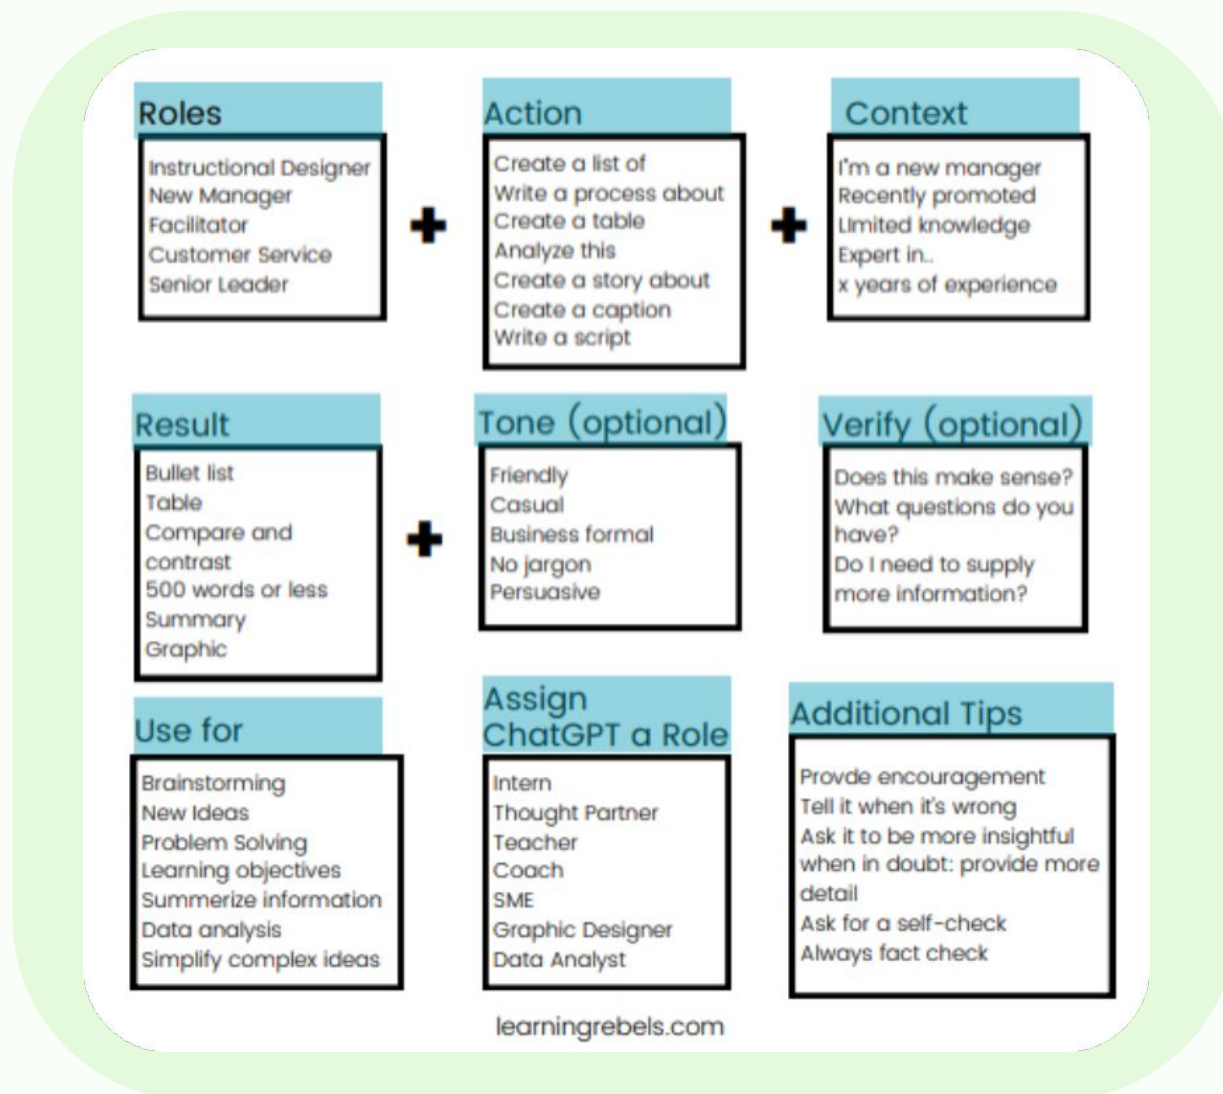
Roles

Instructional Designer
New Manager
Facilitator
Customer Service
Senior Leader

Action

Create a list of
Write a process about
Create a table
Analyze this
Create a story about
Create a caption
Write a script

Context

I'm a new manager
Recently promoted
Limited knowledge
Expert in..
x years of experience

Result

Bullet list
Table
Compare and contrast
500 words or less
Summary
Graphic

Tone (optional)

Friendly
Casual
Business formal
No jargon
Persuasive

Verify (optional)

Does this make sense?
What questions do you have?
Do I need to supply more information?

Use for

Brainstorming
New Ideas
Problem Solving
Learning objectives
Summerize information
Data analysis
Simplify complex ideas

Assign ChatGPT a Role

Intern
Thought Partner
Teacher
Coach
SME
Graphic Designer
Data Analyst

Additional Tips

Provde encouragement
Tell it when it's wrong
Ask it to be more insightful
when in doubt: provide more detail
Ask for a self-check
Always fact check

learningrebels.com